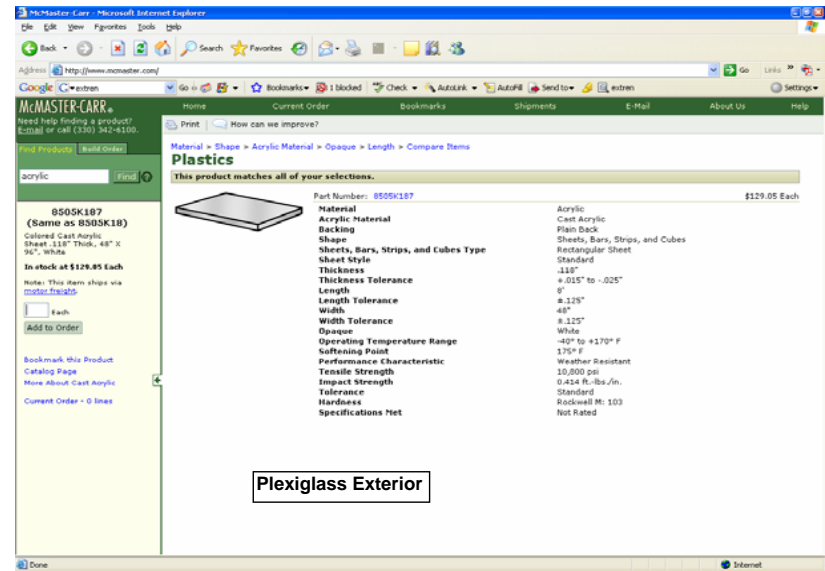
McMaster-Carr - Microsoft Internet Explorer

File Edit View Favorites Tools Help

Back Search Favorites

Address http://www.mcmaster.com/ Go Links

Google extren Go Bookmarks 1 blocked Check AutoLink AutoFill Send to extren Settings

McMASTER-CARR Home Current Order Bookmarks Shipments E-Mail About Us Help

Need help finding a product? E-mail or call (330) 342-6100.

Print How can we improve?

Find Products Build Order

acrylic Find

8505K187
(Same as 8505K18)

Colored Cast Acrylic Sheet .118" Thick, 48" X 96", White

In stock at $129.05 Each

Note: This item ships via motor freight.

Each

Add to Order

Bookmark this Product
Catalog Page
More About Cast Acrylic

Current Order - 0 lines

Material > Shape > Acrylic Material > Opaque > Length > Compare Items

Plastics

This product matches all of your selections.

Part Number: 8505K187 $129.05 Each

| | |
|---|---|
| Material | Acrylic |
| Acrylic Material | Cast Acrylic |
| Backing | Plain Back |
| Shape | Sheets, Bars, Strips, and Cubes |
| Sheets, Bars, Strips, and Cubes Type | Rectangular Sheet |
| Sheet Style | Standard |
| Thickness | .118" |
| Thickness Tolerance | +.015" to -.025" |
| Length | 8' |
| Length Tolerance | ±.125" |
| Width | 48" |
| Width Tolerance | ±.125" |
| Opaque | White |
| Operating Temperature Range | -40° to +170° F |
| Softening Point | 175° F |
| Performance Characteristic | Weather Resistant |
| Tensile Strength | 10,800 psi |
| Impact Strength | 0.414 ft.-lbs./in. |
| Tolerance | Standard |
| Hardness | Rockwell M: 103 |
| Specifications Met | Not Rated |

Plexiglass Exterior

Done Internet